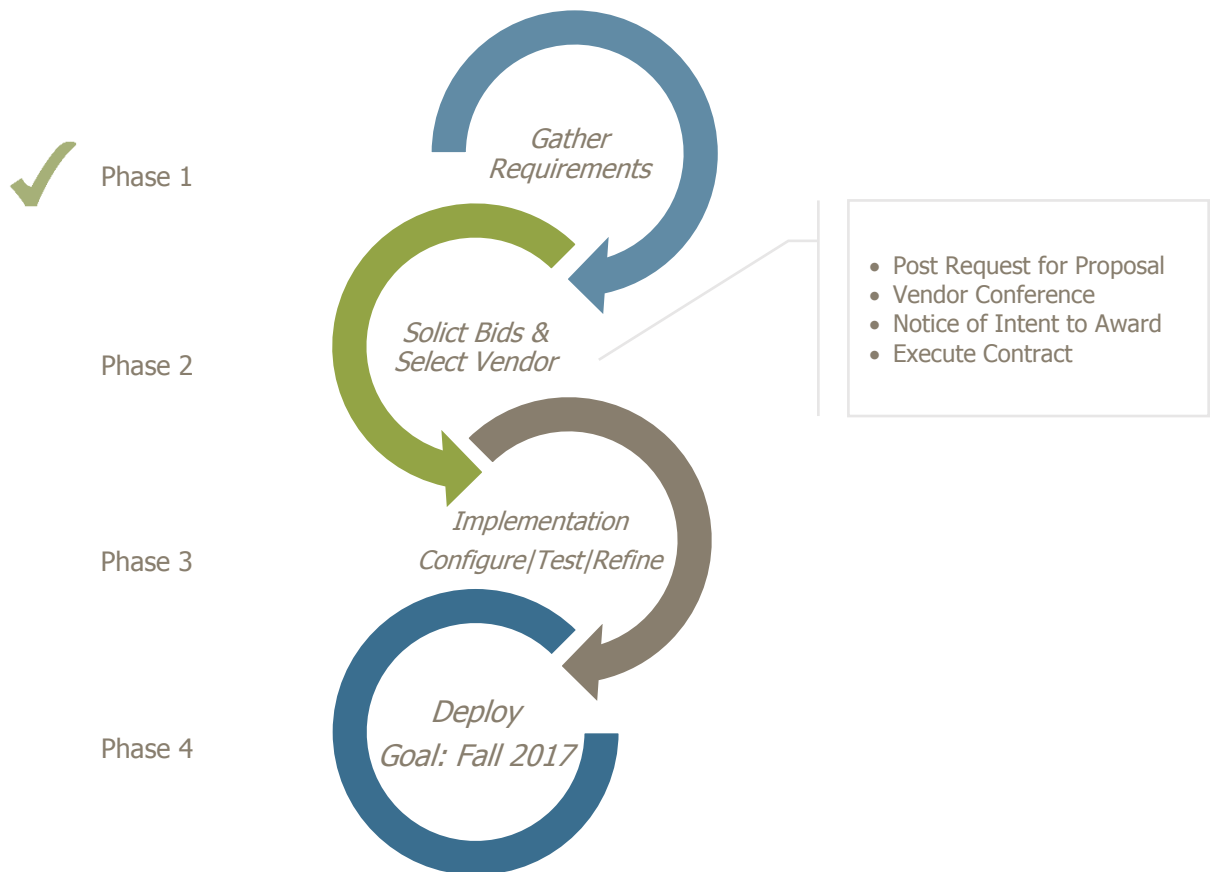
Phase 1

Gather Requirements

Phase 2

Solict Bids & Select Vendor

- Post Request for Proposal
- Vendor Conference
- Notice of Intent to Award
- Execute Contract

Phase 3

Implementation Configure|Test|Refine

Phase 4

Deploy Goal: Fall 2017